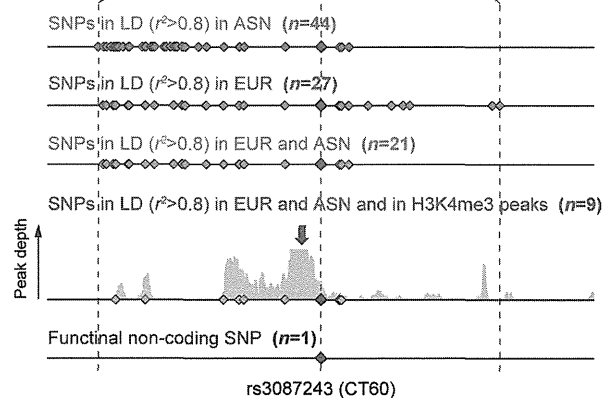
SNPs in LD ($r^2$>0.8) in ASN (*n*=44)

SNPs in LD ($r^2$>0.8) in EUR (*n*=27)

SNPs in LD ($r^2$>0.8) in EUR and ASN (*n*=21)

SNPs in LD ($r^2$>0.8) in EUR and ASN and in H3K4me3 peaks (*n*=9)

Peak depth

Functional non-coding SNP (*n*=1)

rs3087243 (CT60)